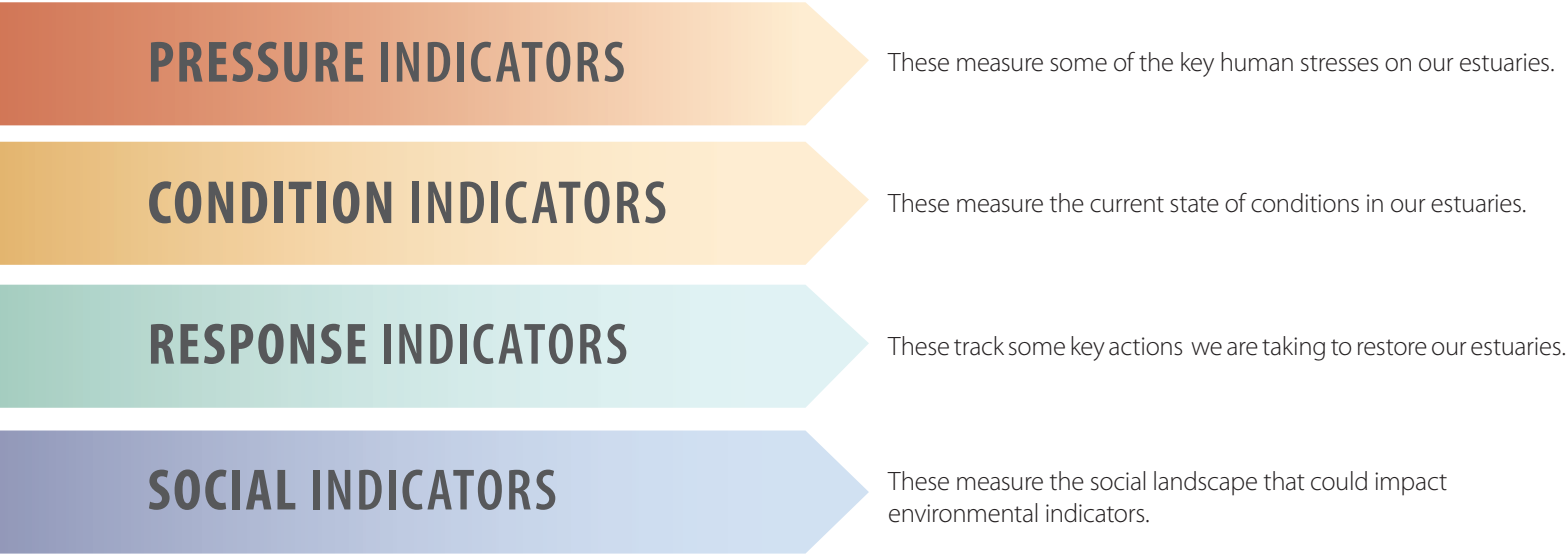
PRESSURE INDICATORS

These measure some of the key human stresses on our estuaries.

CONDITION INDICATORS

These measure the current state of conditions in our estuaries.

RESPONSE INDICATORS

These track some key actions we are taking to restore our estuaries.

SOCIAL INDICATORS

These measure the social landscape that could impact environmental indicators.